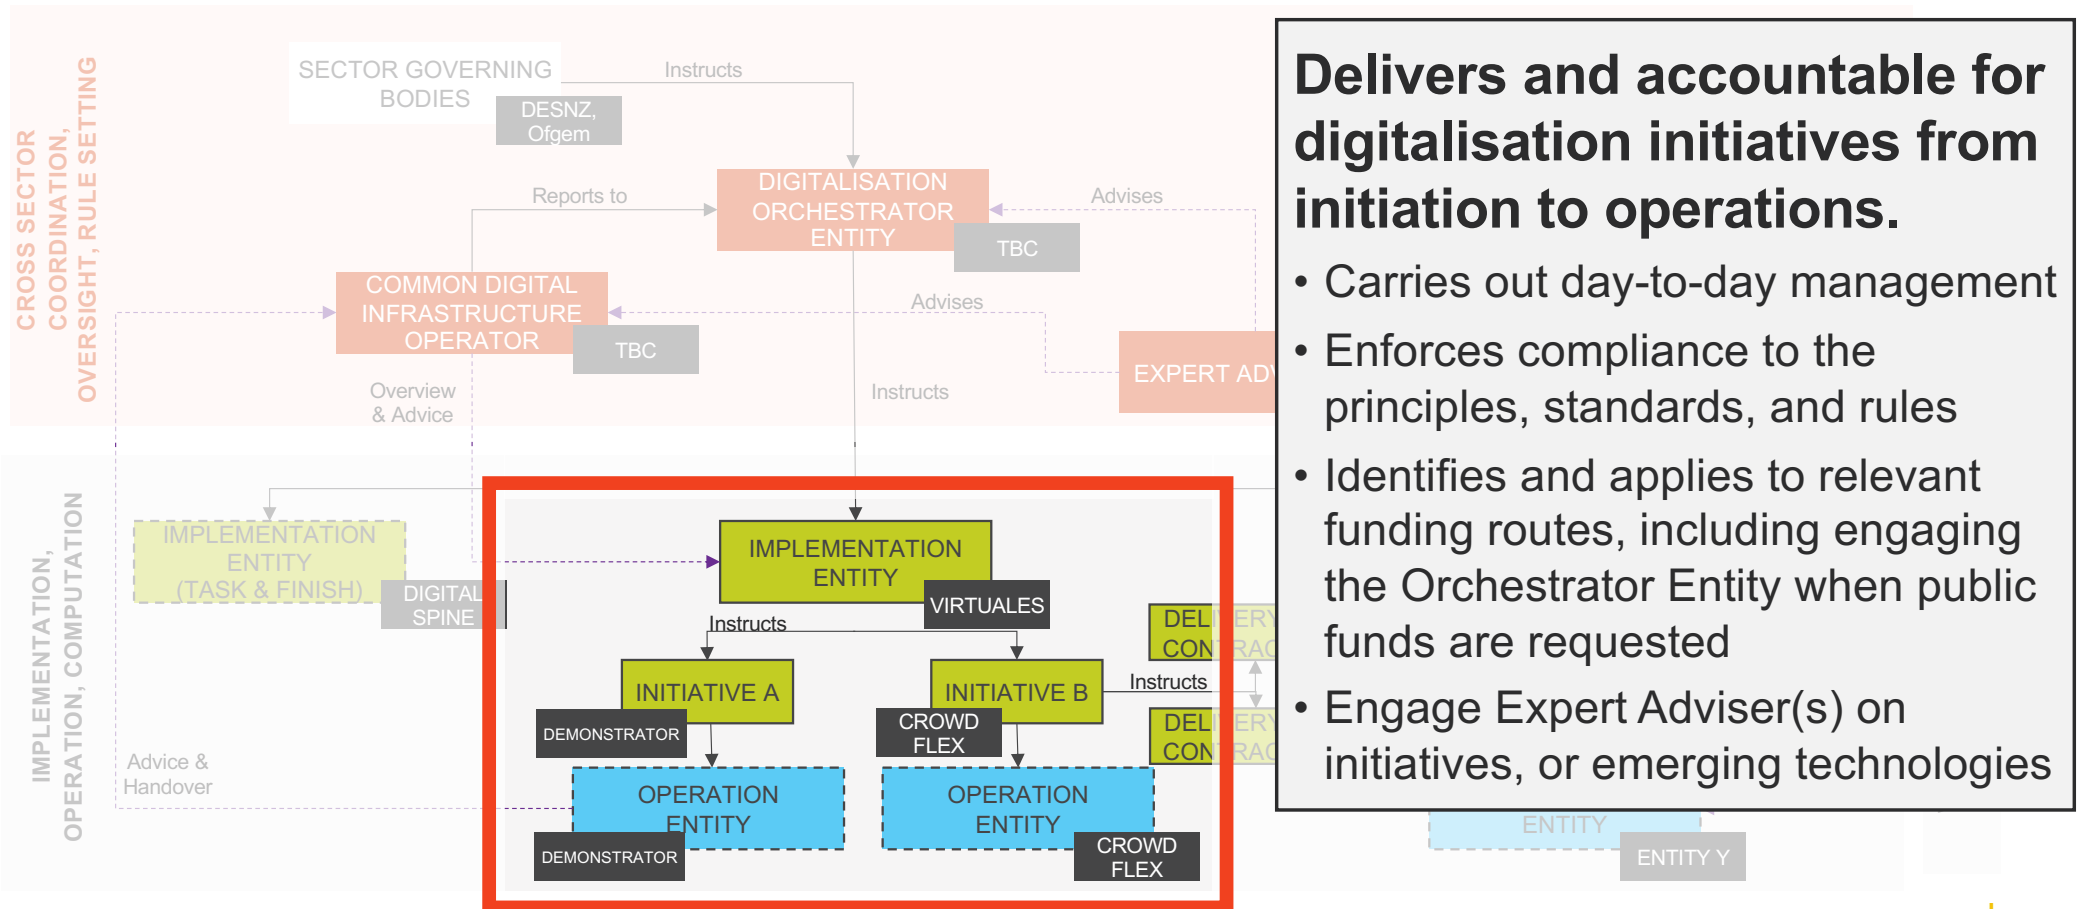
CROSS SECTOR COORDINATION, OVERSIGHT, RULE SETTING

SECTOR GOVERNING BODIES

DESNZ, Ofgem

Instructs

DIGITALISATION ORCHESTRATOR ENTITY

TBC

Reports to

Advises

COMMON DIGITAL INFRASTRUCTURE OPERATOR

TBC

Advises

EXPERT AD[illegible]

Overview & Advice

Instructs

IMPLEMENTATION, OPERATION, COMPUTATION

IMPLEMENTATION ENTITY (TASK & FINISH)

DIGITAL SPINE

IMPLEMENTATION ENTITY

VIRTUALES

Instructs

INITIATIVE A

DEMONSTRATOR

INITIATIVE B

CROWD FLEX

Instructs

DEL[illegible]ERY CON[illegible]RAC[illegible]

DEL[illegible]ERY CON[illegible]RAC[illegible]

Advice & Handover

OPERATION ENTITY

DEMONSTRATOR

OPERATION ENTITY

CROWD FLEX

ENTITY

ENTITY Y

Delivers and accountable for digitalisation initiatives from initiation to operations.

• Carries out day-to-day management

• Enforces compliance to the principles, standards, and rules

• Identifies and applies to relevant funding routes, including engaging the Orchestrator Entity when public funds are requested

• Engage Expert Adviser(s) on initiatives, or emerging technologies